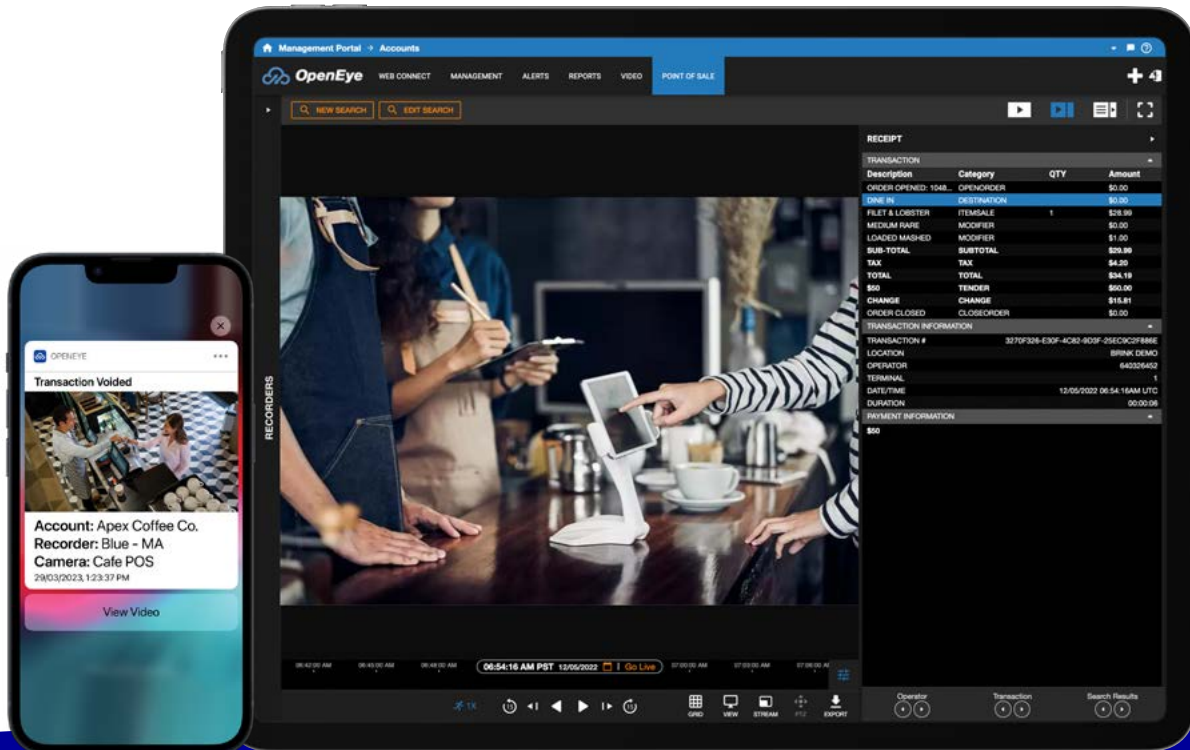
Management Portal → Accounts

OpenEye WEB CONNECT MANAGEMENT ALERTS REPORTS VIDEO POINT OF SALE

NEW SEARCH EDIT SEARCH

RECORDERS

RECEIPT

TRANSACTION

| Description | Category | QTY | Amount |
|---|---|---|---|
| ORDER OPENED: 1048... | OPENORDER | | $0.00 |
| DINE IN | DESTINATION | | $0.00 |
| FILET & LOBSTER | ITEMSALE | 1 | $28.99 |
| MEDIUM RARE | MODIFIER | | $0.00 |
| LOADED MASHED | MODIFIER | | $1.00 |
| SUB-TOTAL | SUBTOTAL | | $29.99 |
| TAX | TAX | | $4.20 |
| TOTAL | TOTAL | | $34.19 |
| $50 | TENDER | | $50.00 |
| CHANGE | CHANGE | | $15.81 |
| ORDER CLOSED | CLOSEORDER | | $0.00 |

TRANSACTION INFORMATION

| | |
|---|---|
| TRANSACTION # | 3270F326-E30F-4C82-9D3F-25EC9C2F886E |
| LOCATION | BRINK DEMO |
| OPERATOR | 640326452 |
| TERMINAL | 1 |
| DATE/TIME | 12/05/2022 06:54:16AM UTC |
| DURATION | 00:00:06 |

PAYMENT INFORMATION

$50

06:42:00 AM 06:45:00 AM 06:48:00 AM 06:54:16 AM PST 12/05/2022 Go Live 07:00:00 AM 07:03:00 AM 07:06:00 AM

1X GRID VIEW STREAM PTZ EXPORT

Operator Transaction Search Results

OPENEYE

Transaction Voided

Account: Apex Coffee Co.
Recorder: Blue - MA
Camera: Cafe POS
29/03/2023, 1:23:37 PM

View Video